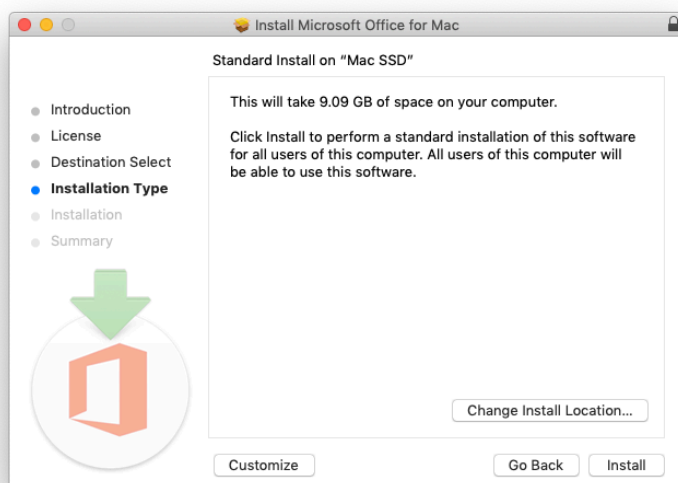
Install Microsoft Office for Mac

Standard Install on "Mac SSD"

Introduction
License
Destination Select
Installation Type
Installation
Summary

This will take 9.09 GB of space on your computer.

Click Install to perform a standard installation of this software for all users of this computer. All users of this computer will be able to use this software.

Change Install Location...

Customize

Go Back

Install